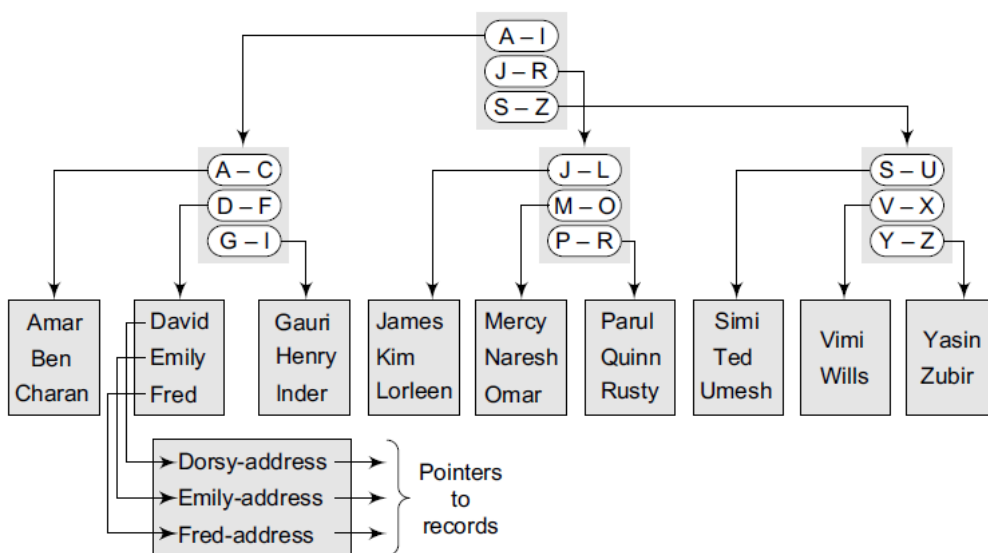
A – I
J – R
S – Z

A – C
D – F
G – I

J – L
M – O
P – R

S – U
V – X
Y – Z

Amar
Ben
Charan

David
Emily
Fred

Gauri
Henry
Inder

James
Kim
Lorleen

Mercy
Naresh
Omar

Parul
Quinn
Rusty

Simi
Ted
Umesh

Vimi
Wills

Yasin
Zubir

Dorsy-address
Emily-address
Fred-address

Pointers to records